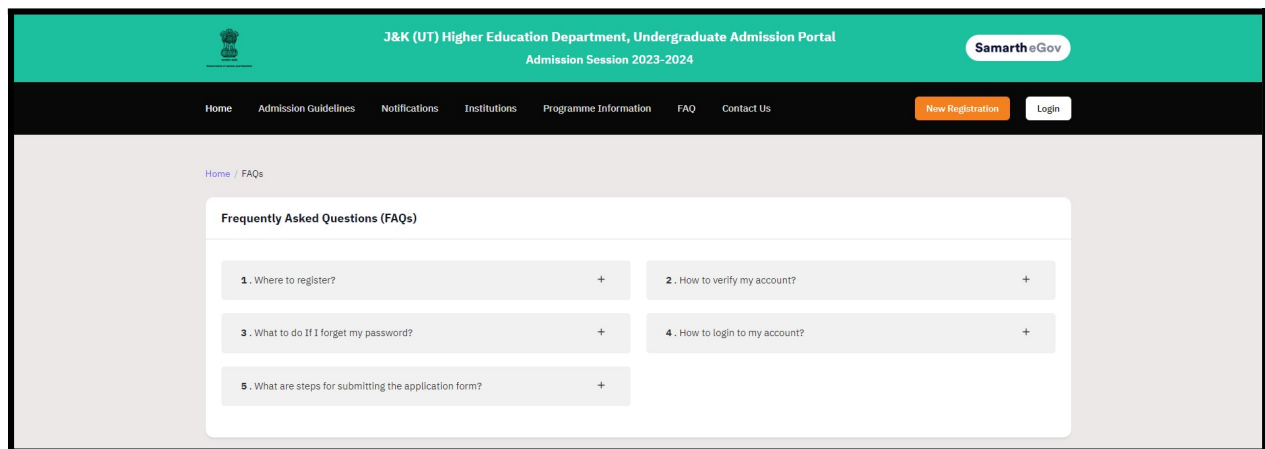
J&K (UT) Higher Education Department, Undergraduate Admission Portal
Admission Session 2023-2024

Samarth eGov

Home Admission Guidelines Notifications Institutions Programme Information FAQ Contact Us

New Registration Login

Home / FAQs

Frequently Asked Questions (FAQs)

1 . Where to register? +

2 . How to verify my account? +

3 . What to do If I forget my password? +

4 . How to login to my account? +

5 . What are steps for submitting the application form? +